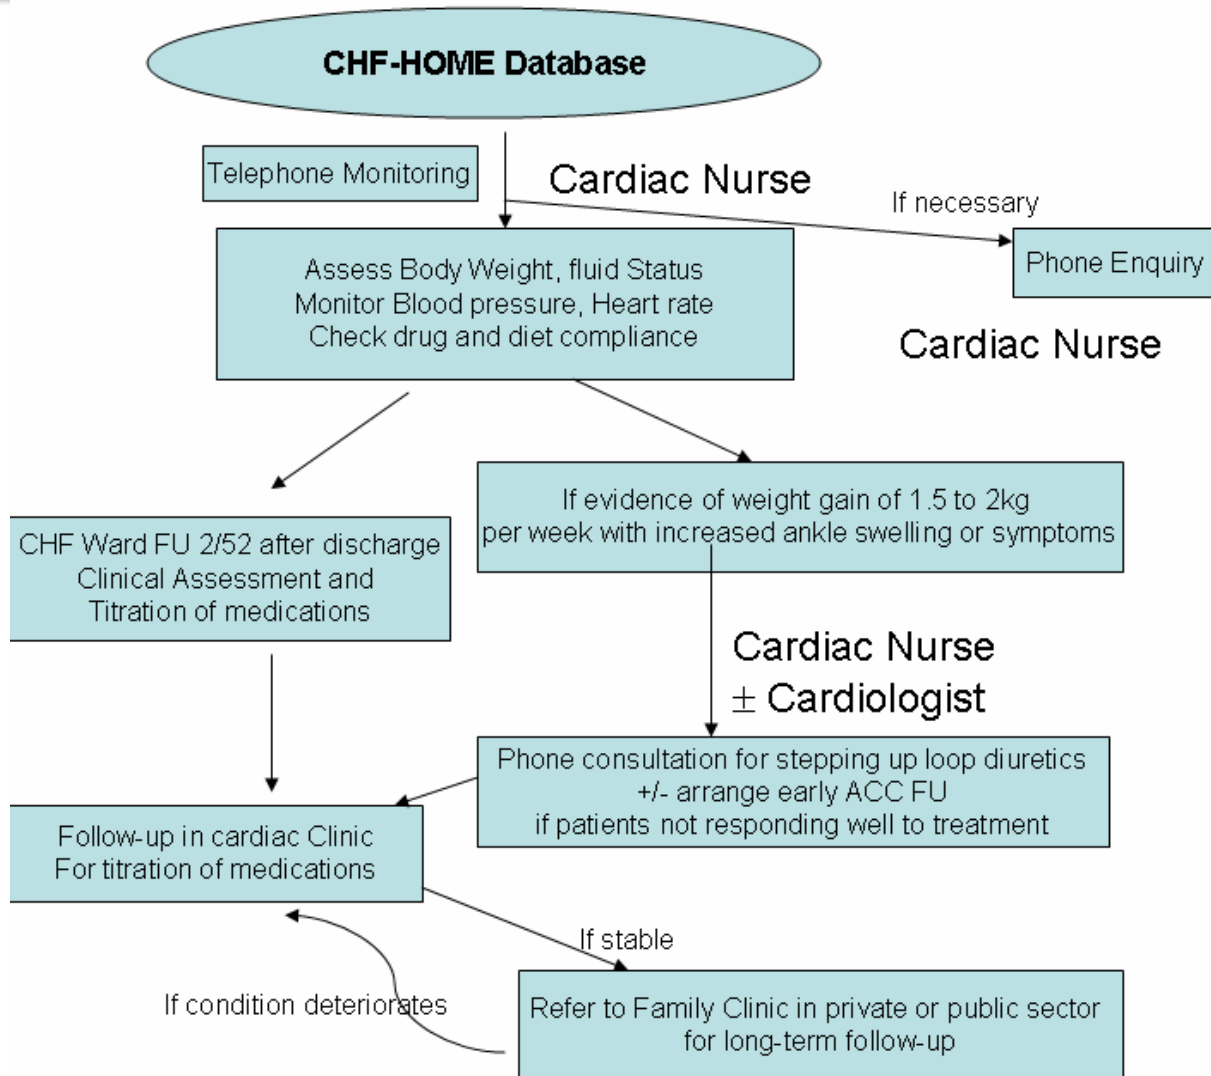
CHF-HOME Database

Telephone Monitoring

Cardiac Nurse

If necessary

Phone Enquiry

Assess Body Weight, fluid Status
Monitor Blood pressure, Heart rate
Check drug and diet compliance

Cardiac Nurse

If evidence of weight gain of 1.5 to 2kg per week with increased ankle swelling or symptoms

CHF Ward FU 2/52 after discharge
Clinical Assessment and
Titration of medications

Cardiac Nurse
$\pm$ Cardiologist

Phone consultation for stepping up loop diuretics
+/- arrange early ACC FU
if patients not responding well to treatment

Follow-up in cardiac Clinic
For titration of medications

If stable

If condition deteriorates

Refer to Family Clinic in private or public sector for long-term follow-up